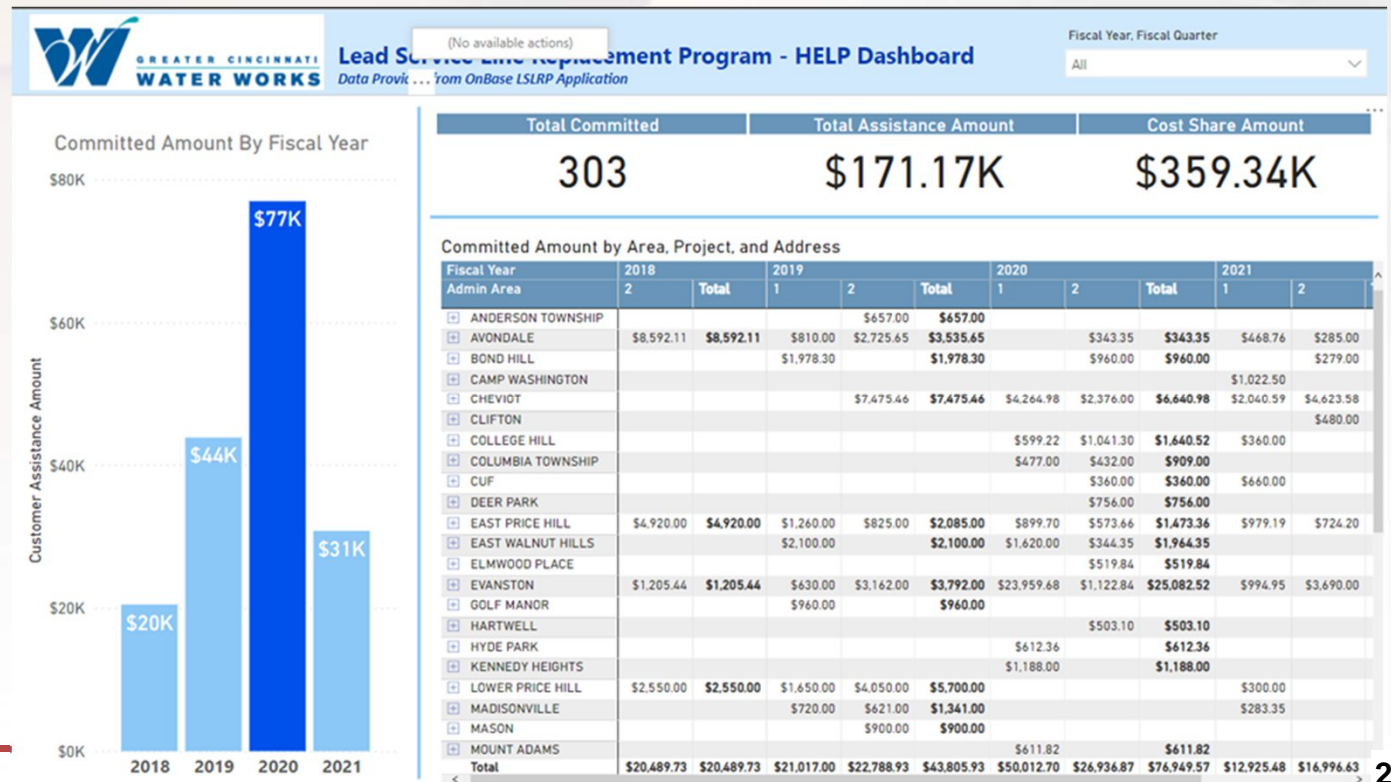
GREATER CINCINNATI WATER WORKS

(No available actions)

Lead Service Line Replacement Program - HELP Dashboard

Data Provi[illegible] from OnBase LSLRP Application

Fiscal Year, Fiscal Quarter

All

Committed Amount By Fiscal Year

$80K

$60K

$40K

$20K

$0K

Customer Assistance Amount

$20K

$44K

$77K

$31K

2018 2019 2020 2021

| Total Committed | Total Assistance Amount | Cost Share Amount |
|---|---|---|
| 303 | $171.17K | $359.34K |

Committed Amount by Area, Project, and Address

| Fiscal Year | 2018 | | 2019 | | | 2020 | | | 2021 | |
|---|---|---|---|---|---|---|---|---|---|---|
| Admin Area | 2 | Total | 1 | 2 | Total | 1 | 2 | Total | 1 | 2 |
| ANDERSON TOWNSHIP | | | | $657.00 | $657.00 | | | | | |
| AVONDALE | $8,592.11 | $8,592.11 | $810.00 | $2,725.65 | $3,535.65 | | $343.35 | $343.35 | $468.76 | $285.00 |
| BOND HILL | | | $1,978.30 | | $1,978.30 | | $960.00 | $960.00 | | $279.00 |
| CAMP WASHINGTON | | | | | | | | | $1,022.50 | |
| CHEVIOT | | | | $7,475.46 | $7,475.46 | $4,264.98 | $2,376.00 | $6,640.98 | $2,040.59 | $4,623.58 |
| CLIFTON | | | | | | | | | | $480.00 |
| COLLEGE HILL | | | | | | $599.22 | $1,041.30 | $1,640.52 | $360.00 | |
| COLUMBIA TOWNSHIP | | | | | | $477.00 | $432.00 | $909.00 | | |
| CUF | | | | | | | $360.00 | $360.00 | $660.00 | |
| DEER PARK | | | | | | | $756.00 | $756.00 | | |
| EAST PRICE HILL | $4,920.00 | $4,920.00 | $1,260.00 | $825.00 | $2,085.00 | $899.70 | $573.66 | $1,473.36 | $979.19 | $724.20 |
| EAST WALNUT HILLS | | | $2,100.00 | | $2,100.00 | $1,620.00 | $344.35 | $1,964.35 | | |
| ELMWOOD PLACE | | | | | | | $519.84 | $519.84 | | |
| EVANSTON | $1,205.44 | $1,205.44 | $630.00 | $3,162.00 | $3,792.00 | $23,959.68 | $1,122.84 | $25,082.52 | $994.95 | $3,690.00 |
| GOLF MANOR | | | $960.00 | | $960.00 | | | | | |
| HARTWELL | | | | | | | $503.10 | $503.10 | | |
| HYDE PARK | | | | | | $612.36 | | $612.36 | | |
| KENNEDY HEIGHTS | | | | | | $1,188.00 | | $1,188.00 | | |
| LOWER PRICE HILL | $2,550.00 | $2,550.00 | $1,650.00 | $4,050.00 | $5,700.00 | | | | $300.00 | |
| MADISONVILLE | | | $720.00 | $621.00 | $1,341.00 | | | | $283.35 | |
| MASON | | | | $900.00 | $900.00 | | | | | |
| MOUNT ADAMS | | | | | | $611.82 | | $611.82 | | |
| Total | $20,489.73 | $20,489.73 | $21,017.00 | $22,788.93 | $43,805.93 | $50,012.70 | $26,936.87 | $76,949.57 | $12,925.48 | $16,996.63 |

2